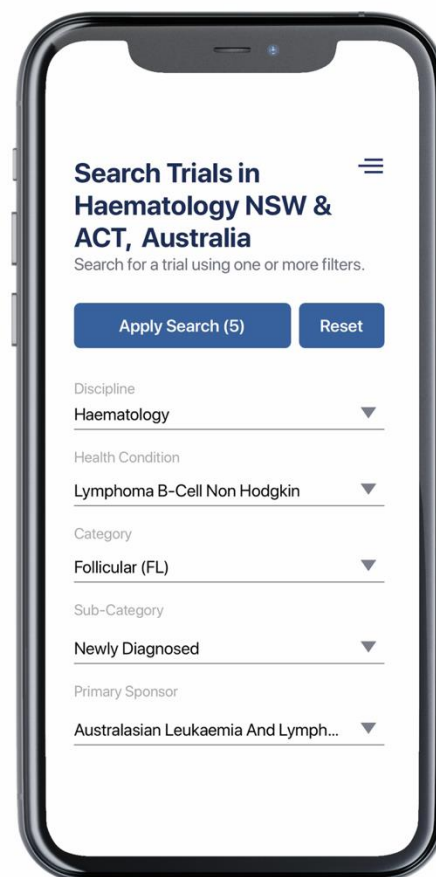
Search Trials in Haematology NSW & ACT, Australia

Search for a trial using one or more filters.

Apply Search (5)

Reset

Discipline

Haematology

Health Condition

Lymphoma B-Cell Non Hodgkin

Category

Follicular (FL)

Sub-Category

Newly Diagnosed

Primary Sponsor

Australasian Leukaemia And Lymph...